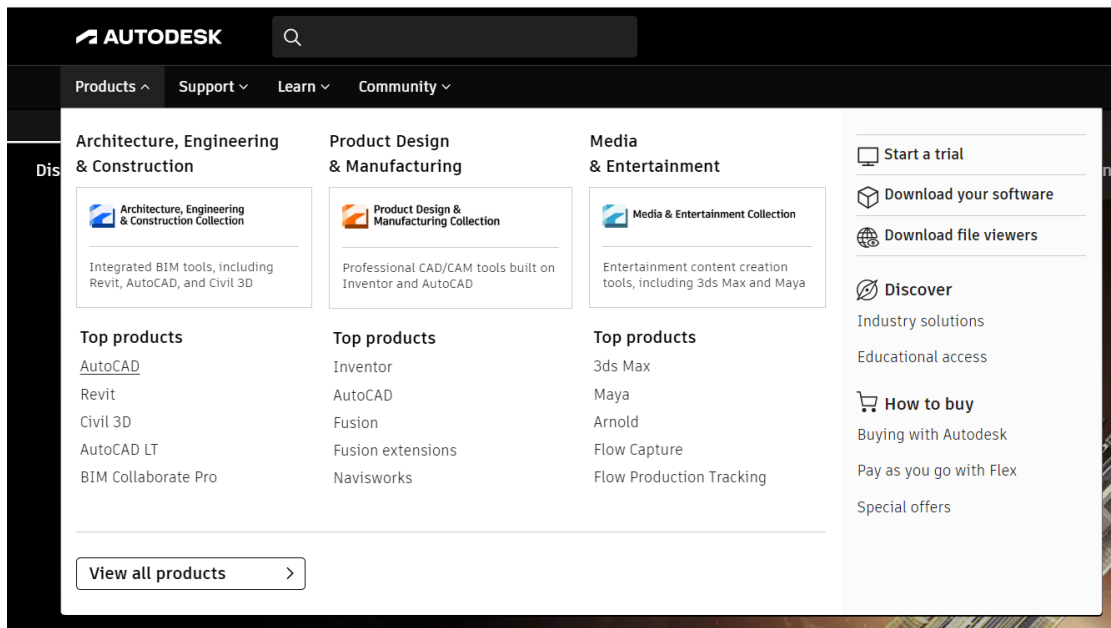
AUTODESK

Products ^ Support ˅ Learn ˅ Community ˅

Dis

Architecture, Engineering & Construction

Architecture, Engineering & Construction Collection

Integrated BIM tools, including Revit, AutoCAD, and Civil 3D

Top products

AutoCAD

Revit

Civil 3D

AutoCAD LT

BIM Collaborate Pro

Product Design & Manufacturing

Product Design & Manufacturing Collection

Professional CAD/CAM tools built on Inventor and AutoCAD

Top products

Inventor

AutoCAD

Fusion

Fusion extensions

Navisworks

Media & Entertainment

Media & Entertainment Collection

Entertainment content creation tools, including 3ds Max and Maya

Top products

3ds Max

Maya

Arnold

Flow Capture

Flow Production Tracking

View all products >

Start a trial

Download your software

Download file viewers

Discover

Industry solutions

Educational access

How to buy

Buying with Autodesk

Pay as you go with Flex

Special offers